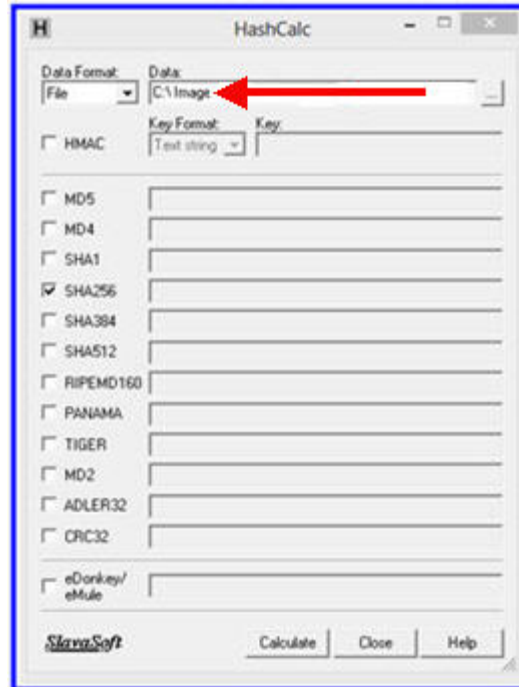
H HashCalc

Data Format: File

Data: C:\ Image

HMAC

Key Format: Text string

Key:

MD5

MD4

SHA1

SHA256

SHA384

SHA512

RIPEMD160

PANAMA

TIGER

MD2

ADLER32

CRC32

eDonkey/ eMule

SlavaSoft

Calculate

Close

Help